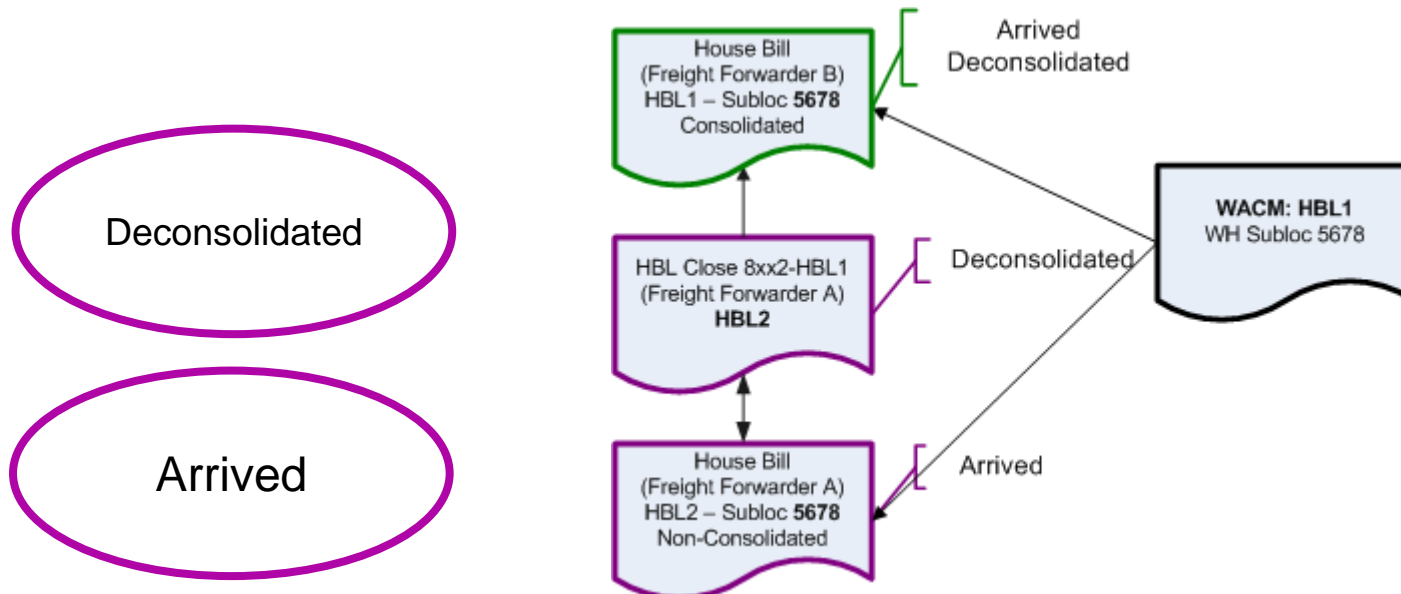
Deconsolidated

Arrived

House Bill
(Freight Forwarder B)
HBL1 – Subloc **5678**
Consolidated

Arrived
Deconsolidated

HBL Close 8xx2-HBL1
(Freight Forwarder A)
**HBL2**

Deconsolidated

**WACM: HBL1**
WH Subloc 5678

House Bill
(Freight Forwarder A)
HBL2 – Subloc **5678**
Non-Consolidated

Arrived